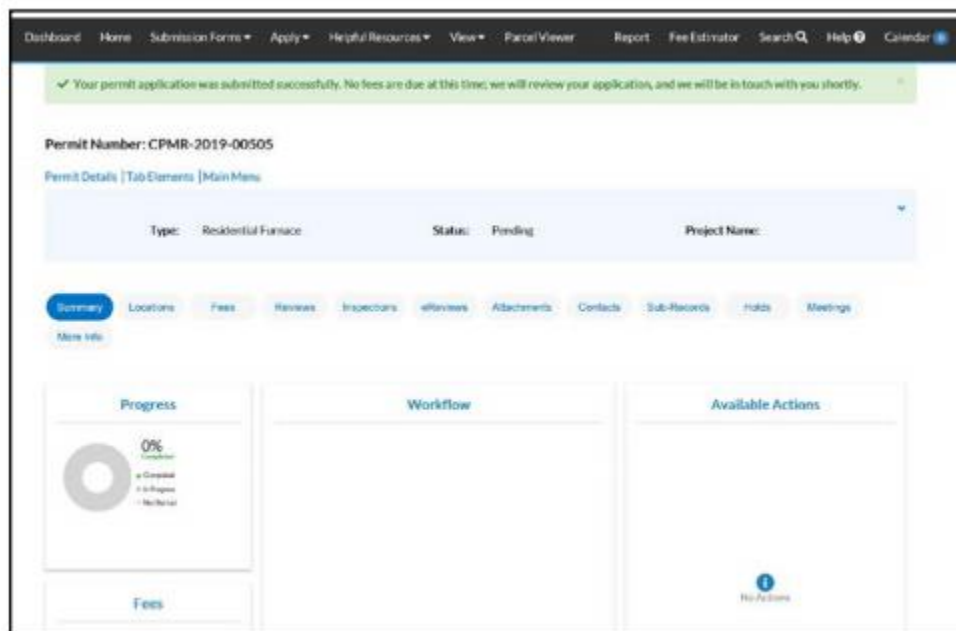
Dashboard Home Submission Forms ▾ Apply ▾ Helpful Resources ▾ View ▾ Parcel Viewer Report Fee Estimator Search Help Calendar

✔ Your permit application was submitted successfully. No fees are due at this time; we will review your application, and we will be in touch with you shortly.

Permit Number: CPMR-2019-00505

Permit Details | Tab Elements | Main Menu

Type: Residential Furnace Status: Pending Project Name:

Summary Locations Fees Reviews Inspections eReviews Attachments Contacts Sub-Records Holds Meetings More Info

Progress

0%
Completed

Completed
In Progress
Not Started

Workflow

Available Actions

No Actions

Fees